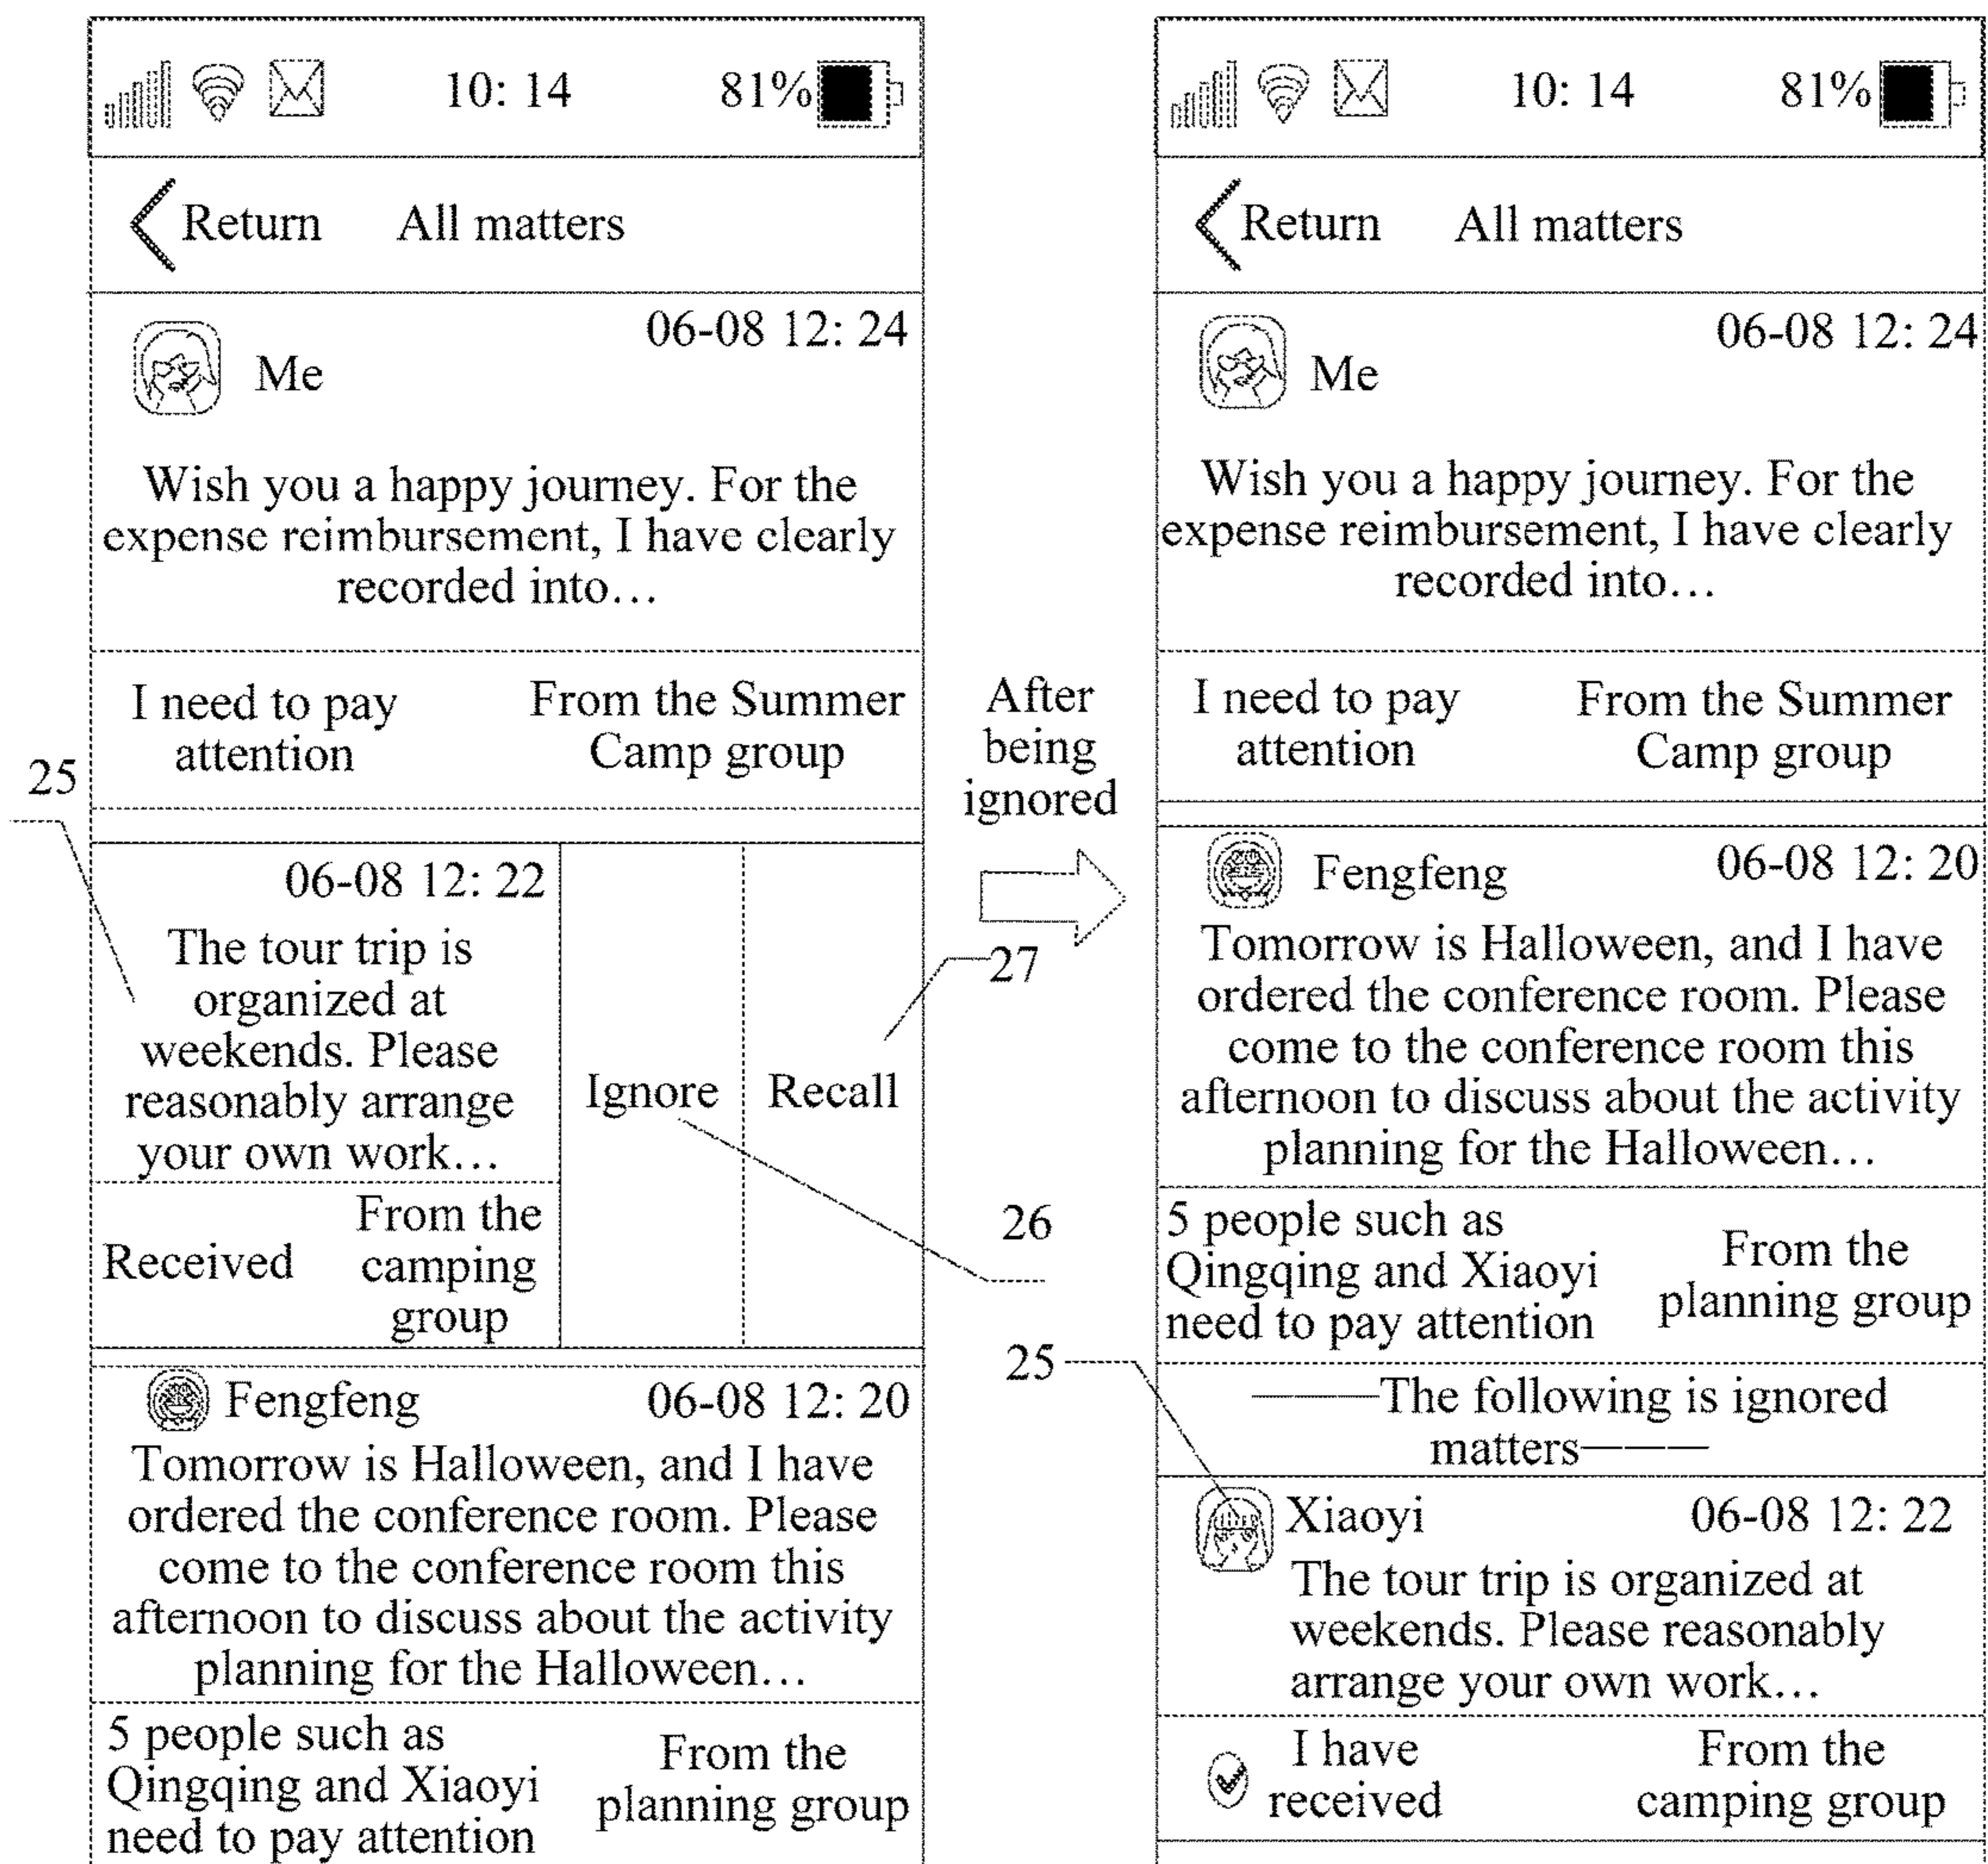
10: 14 81%

Return All matters

06-08 12: 24
Me

Wish you a happy journey. For the expense reimbursement, I have clearly recorded into…

I need to pay attention

From the Summer Camp group

25

06-08 12: 22
The tour trip is organized at weekends. Please reasonably arrange your own work…

Received

From the camping group

Ignore

Recall

Fengfeng 06-08 12: 20
Tomorrow is Halloween, and I have ordered the conference room. Please come to the conference room this afternoon to discuss about the activity planning for the Halloween…

5 people such as Qingqing and Xiaoyi need to pay attention

From the planning group

After being ignored

27

26

25

10: 14 81%

Return All matters

06-08 12: 24
Me

Wish you a happy journey. For the expense reimbursement, I have clearly recorded into…

I need to pay attention

From the Summer Camp group

Fengfeng 06-08 12: 20
Tomorrow is Halloween, and I have ordered the conference room. Please come to the conference room this afternoon to discuss about the activity planning for the Halloween…

5 people such as Qingqing and Xiaoyi need to pay attention

From the planning group

———The following is ignored matters———

Xiaoyi 06-08 12: 22
The tour trip is organized at weekends. Please reasonably arrange your own work…

I have received

From the camping group